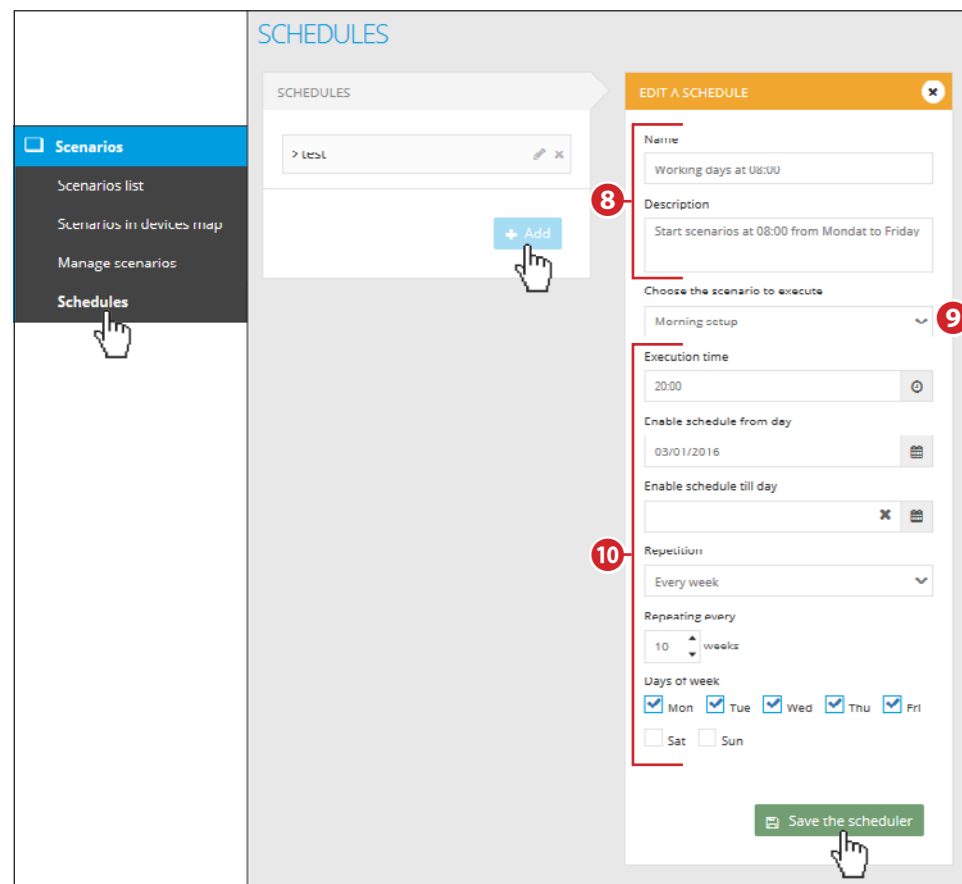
Scenarios
Scenarios list
Scenarios in devices map
Manage scenarios
Schedules

SCHEDULES

SCHEDULES

> test

+ Add

EDIT A SCHEDULE

8

Name
Working days at 08:00

Description
Start scenarios at 08:00 from Mondat to Friday

Choose the scenario to execute
Morning setup

9

10

Execution time
20:00

Enable schedule from day
03/01/2016

Enable schedule till day

Repetition
Every week

Repeating every
10 weeks

Days of week
Mon Tue Wed Thu Fri
Sat Sun

Save the scheduler